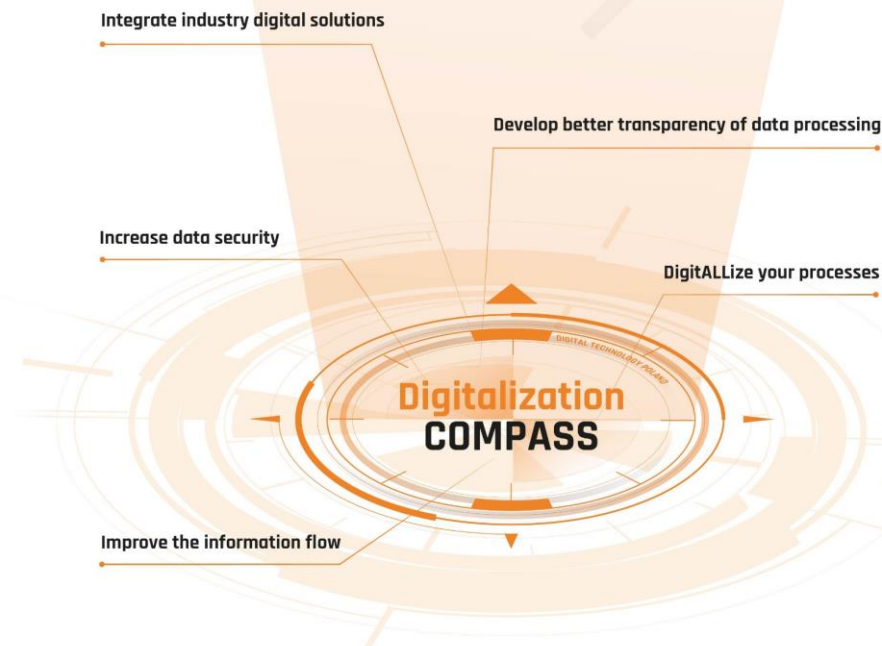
Integrate industry digital solutions

Develop better transparency of data processing

Increase data security

DigitALLize your processes

DIGITAL TECHNOLOGY POLAND

Digitalization
COMPASS

Improve the information flow